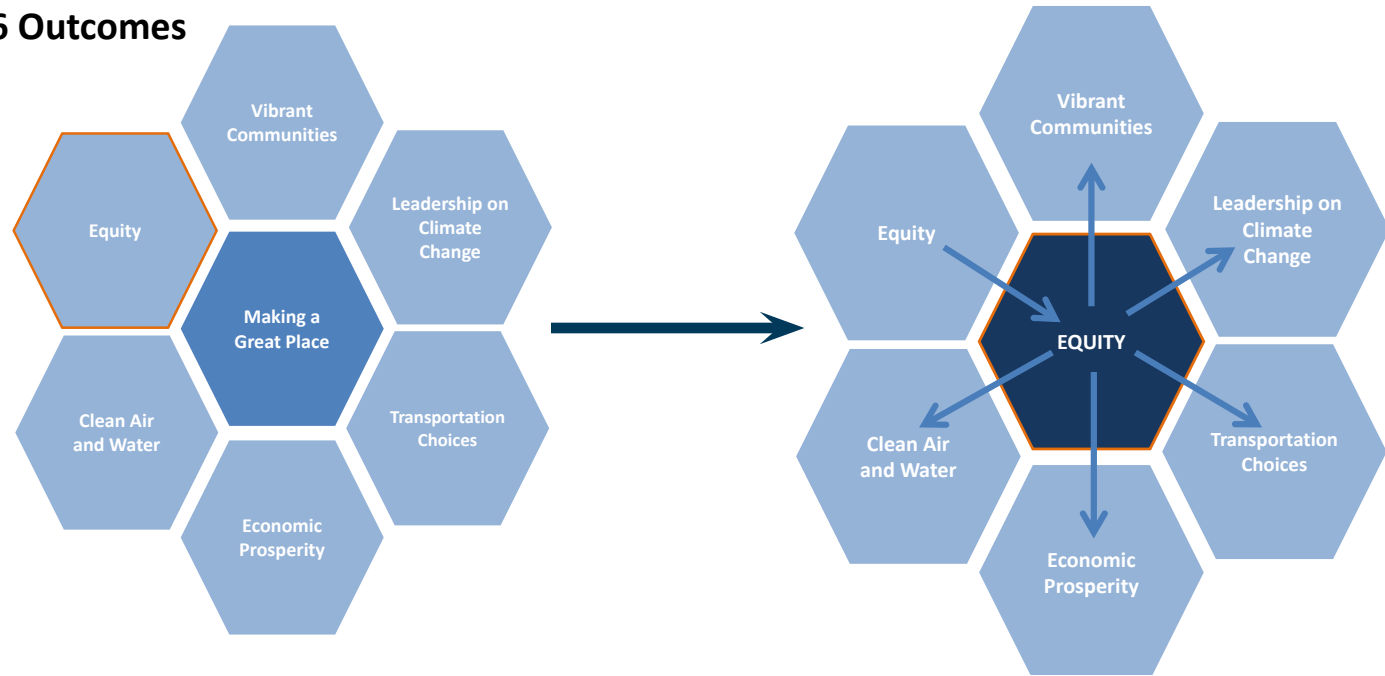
6 Outcomes

Vibrant Communities

Equity

Leadership on Climate Change

Making a Great Place

Clean Air and Water

Transportation Choices

Economic Prosperity

Vibrant Communities

Equity

Leadership on Climate Change

EQUITY

Clean Air and Water

Transportation Choices

Economic Prosperity